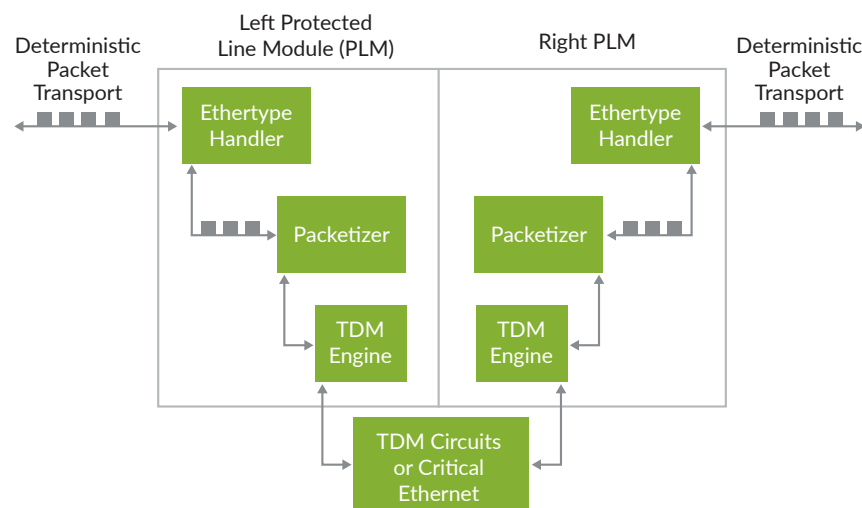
Left Protected Line Module (PLM)

Right PLM

Deterministic Packet Transport

Deterministic Packet Transport

Ethertype Handler

Packetizer

TDM Engine

Ethertype Handler

Packetizer

TDM Engine

TDM Circuits or Critical Ethernet